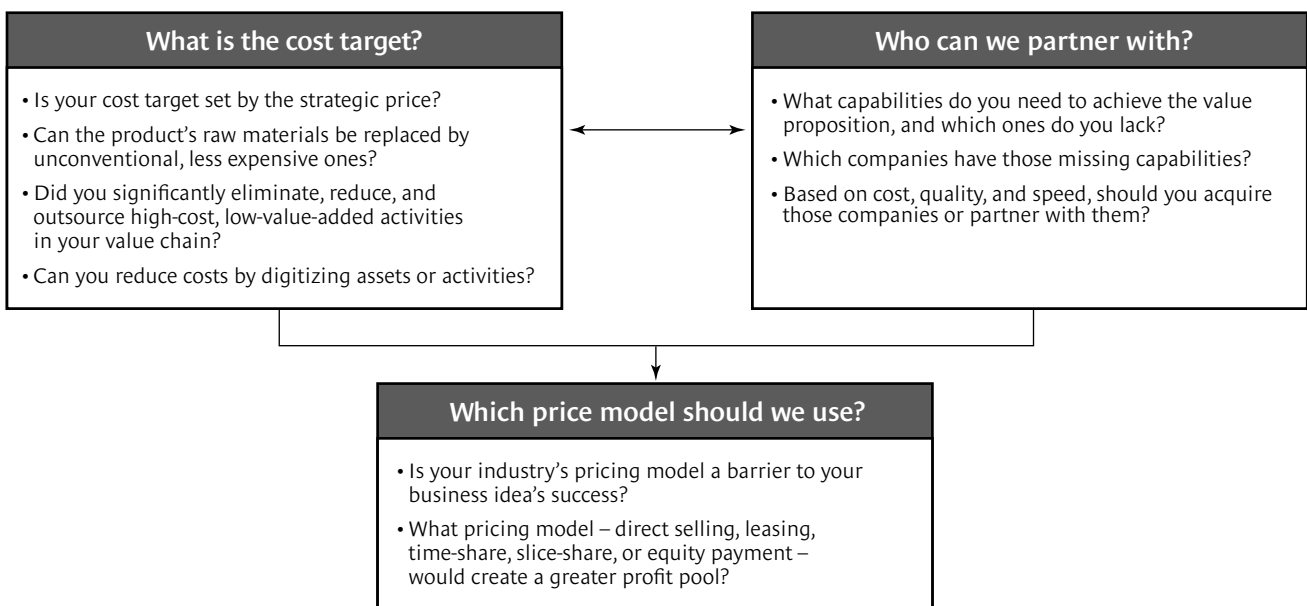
What is the cost target?

• Is your cost target set by the strategic price?
• Can the product's raw materials be replaced by unconventional, less expensive ones?
• Did you significantly eliminate, reduce, and outsource high-cost, low-value-added activities in your value chain?
• Can you reduce costs by digitizing assets or activities?

Who can we partner with?

• What capabilities do you need to achieve the value proposition, and which ones do you lack?
• Which companies have those missing capabilities?
• Based on cost, quality, and speed, should you acquire those companies or partner with them?

Which price model should we use?

• Is your industry's pricing model a barrier to your business idea's success?
• What pricing model – direct selling, leasing, time-share, slice-share, or equity payment – would create a greater profit pool?